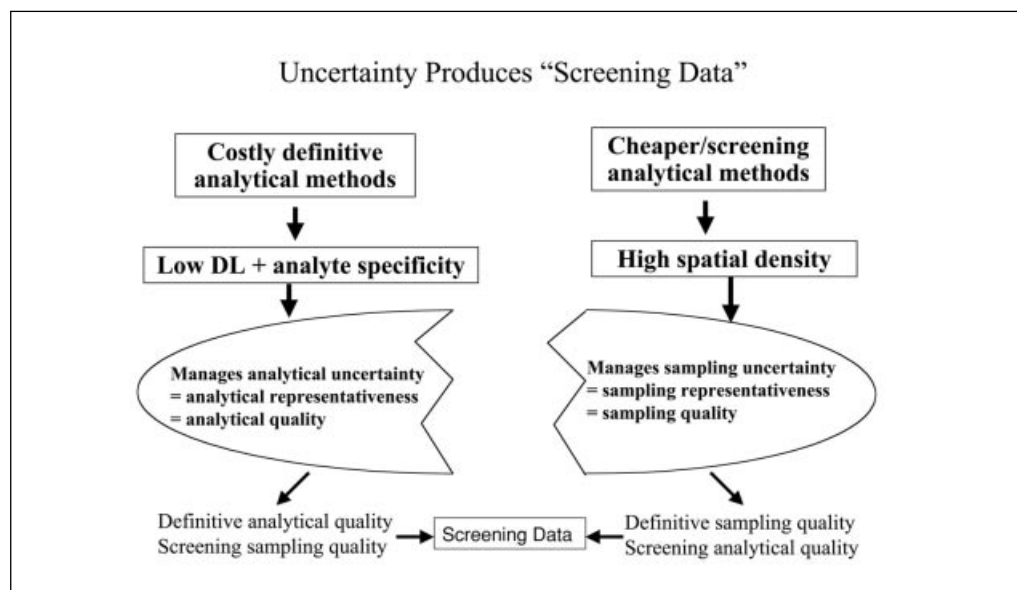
Uncertainty Produces “Screening Data”

Costly definitive analytical methods

Low DL + analyte specificity

Manages analytical uncertainty
= analytical representativeness
= analytical quality

Definitive analytical quality
Screening sampling quality

Cheaper/screening analytical methods

High spatial density

Manages sampling uncertainty
= sampling representativeness
= sampling quality

Definitive sampling quality
Screening analytical quality

Screening Data